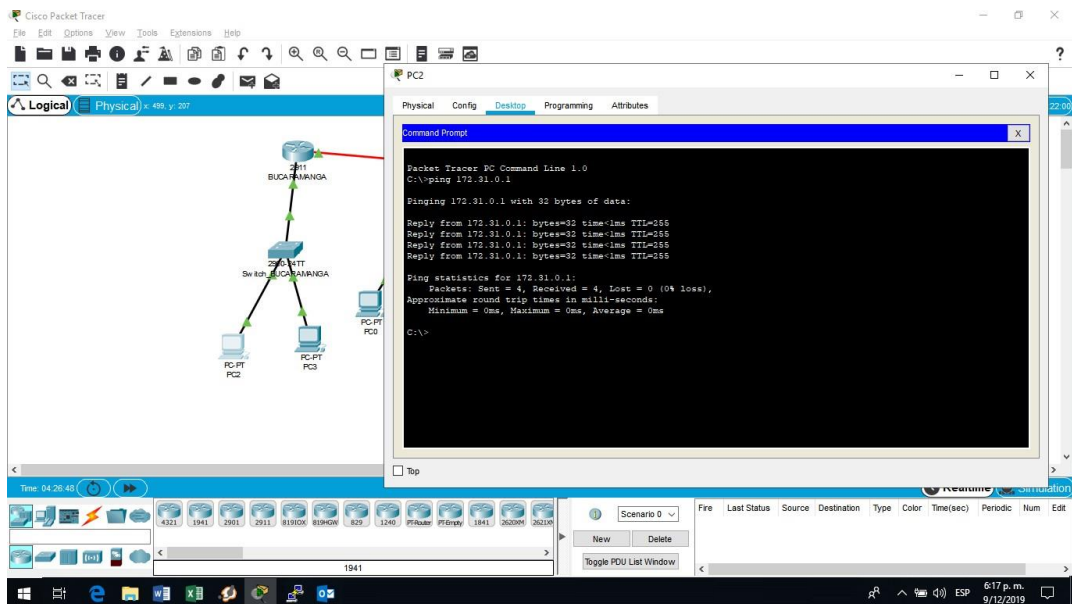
Cisco Packet Tracer
File Edit Options View Tools Extensions Help

Logical Physical x: 499, y: 207

2911
BUCARAMANGA

2960-24TT
Switch_BUCARAMANGA

PC-PT
PC2

PC-PT
PC3

PC-PT
PC0

PC2

Physical Config Desktop Programming Attributes

Command Prompt

X

Packet Tracer PC Command Line 1.0
C:\>ping 172.31.0.1

Pinging 172.31.0.1 with 32 bytes of data:

Reply from 172.31.0.1: bytes=32 time<1ms TTL=255
Reply from 172.31.0.1: bytes=32 time<1ms TTL=255
Reply from 172.31.0.1: bytes=32 time<1ms TTL=255
Reply from 172.31.0.1: bytes=32 time<1ms TTL=255

Ping statistics for 172.31.0.1:
Packets: Sent = 4, Received = 4, Lost = 0 (0% loss),
Approximate round trip times in milli-seconds:
Minimum = 0ms, Maximum = 0ms, Average = 0ms

C:\>

Top

22:00

Time: 04:26:48

Realtime Simulation

4321 1941 2901 2911 819IOX 819HGW 829 1240 PT-Router PT-Empty 1841 2620XM 2621XM

1941

Scenario 0

New Delete

Toggle PDU List Window

Fire Last Status Source Destination Type Color Time(sec) Periodic Num Edit

ESP 6:17 p. m. 9/12/2019